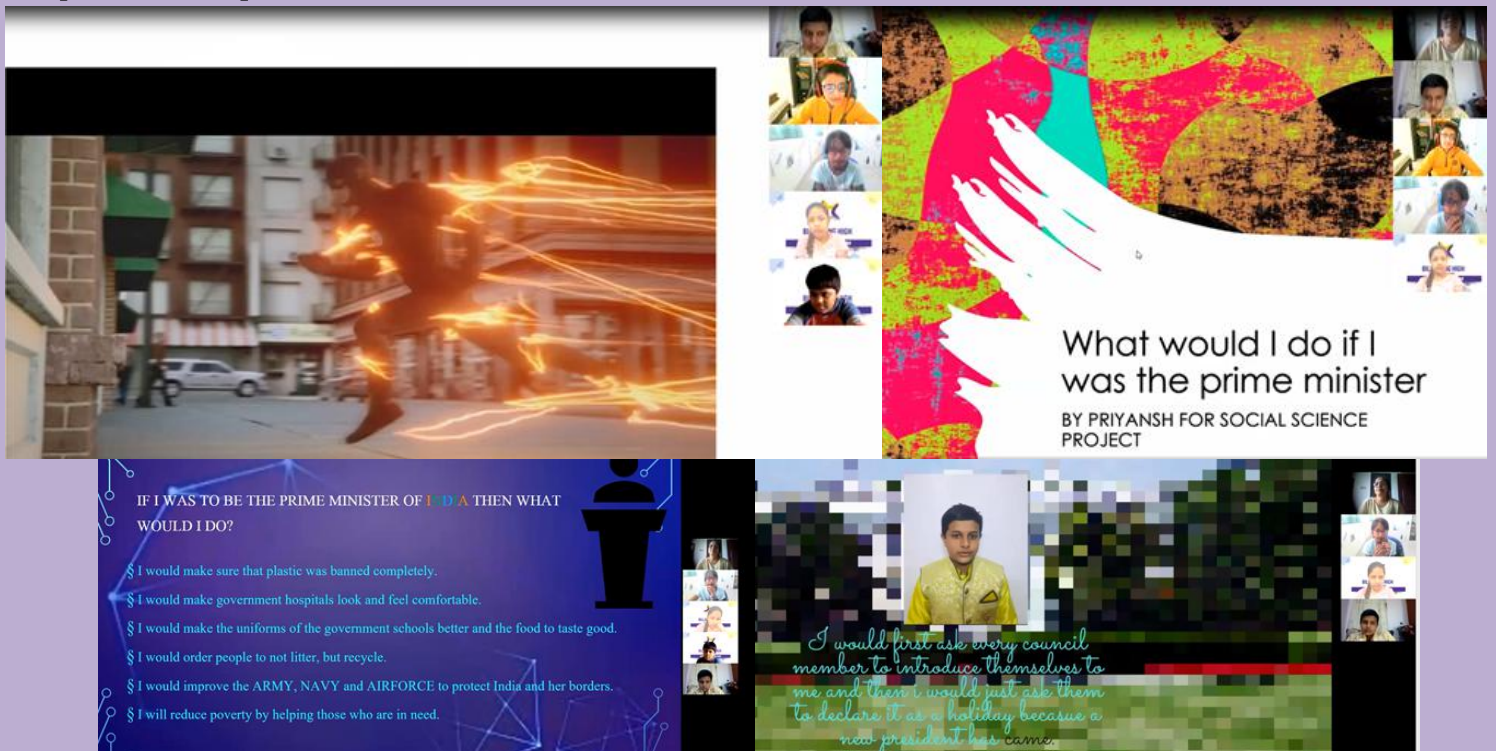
What would I do if I was the prime minister

BY PRIYANSH FOR SOCIAL SCIENCE PROJECT

IF I WAS TO BE THE PRIME MINISTER OF INDIA THEN WHAT WOULD I DO?

§ I would make sure that plastic was banned completely.

§ I would make government hospitals look and feel comfortable.

§ I would make the uniforms of the government schools better and the food to taste good.

§ I would order people to not litter, but recycle.

§ I would improve the ARMY, NAVY and AIRFORCE to protect India and her borders.

§ I will reduce poverty by helping those who are in need.

I would first ask every council member to introduce themselves to me and then i would just ask them to declare it as a holiday becasue a new president has came.